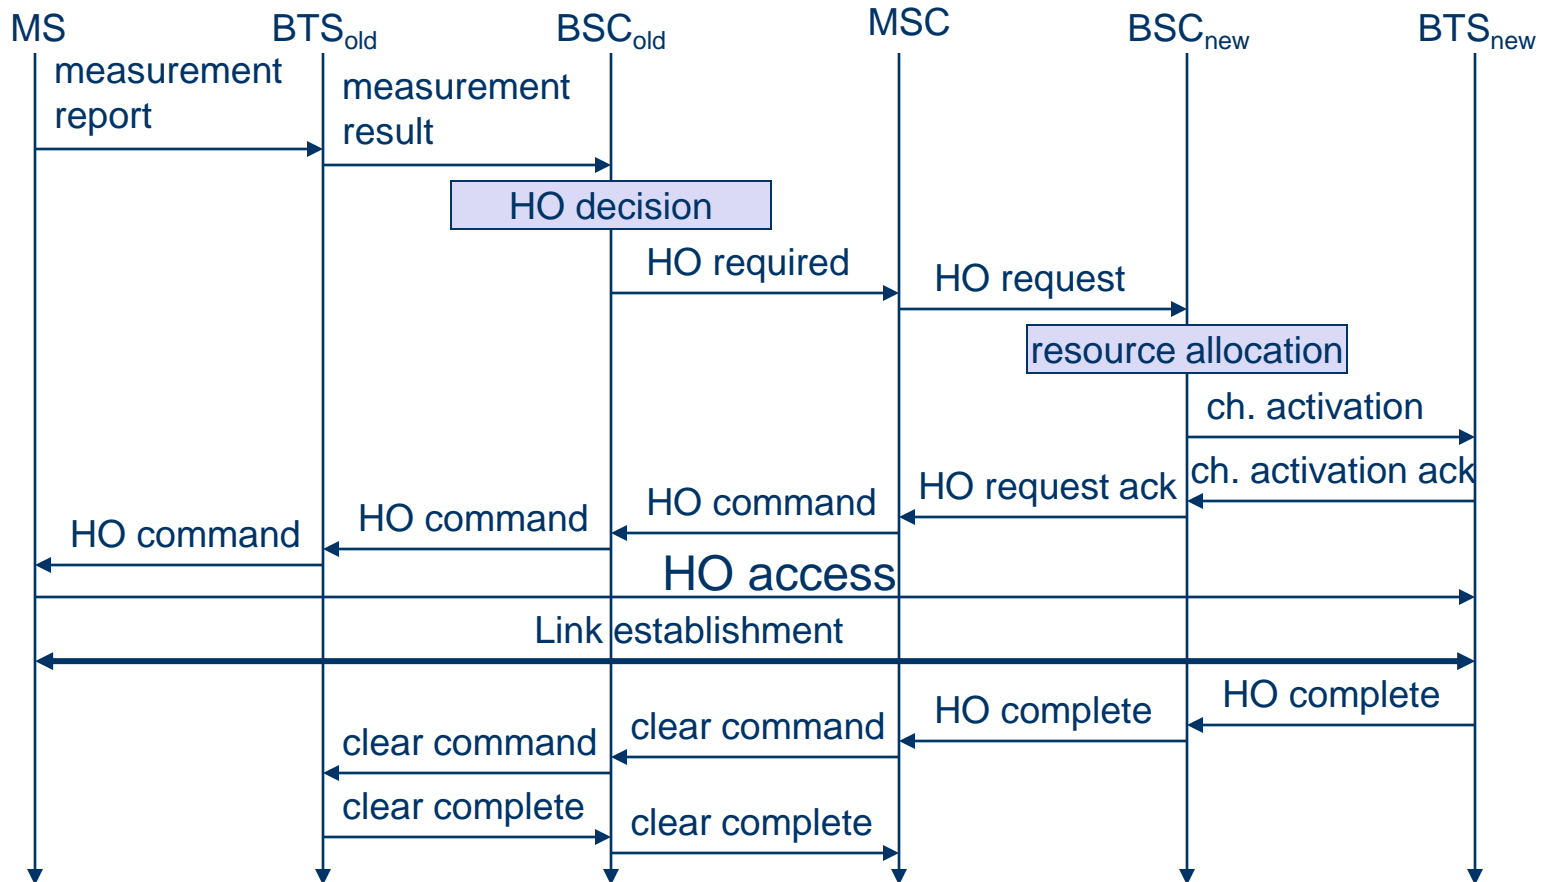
MS BTS$_{old}$ BSC$_{old}$ MSC BSC$_{new}$ BTS$_{new}$

measurement report

measurement result

HO decision

HO required

HO request

resource allocation

ch. activation

ch. activation ack

HO request ack

HO command

HO command

HO command

HO access

Link establishment

HO complete

HO complete

clear command

clear command

clear complete

clear complete